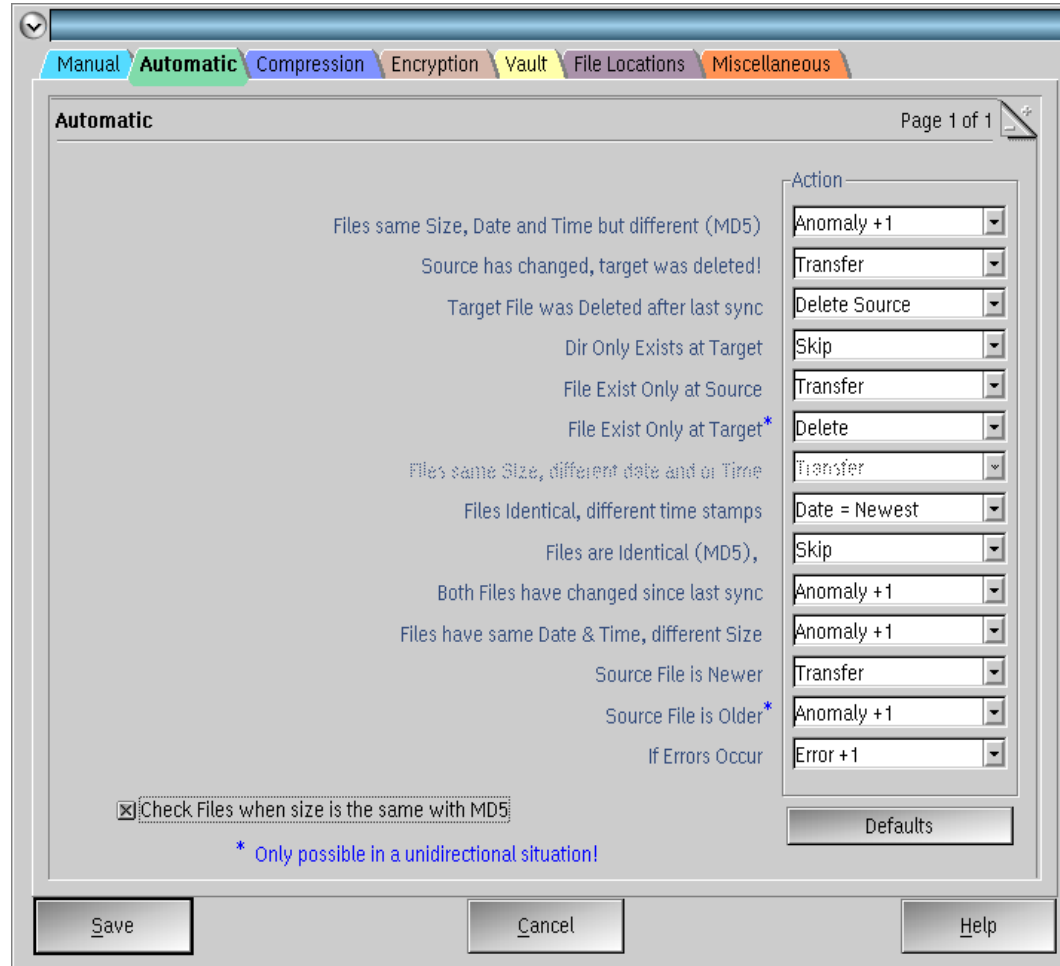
Manual Automatic Compression Encryption Vault File Locations Miscellaneous

Automatic

Page 1 of 1

Action

| | |
|---|---|
| Files same Size, Date and Time but different (MD5) | Anomaly +1 |
| Source has changed, target was deleted! | Transfer |
| Target File was Deleted after last sync | Delete Source |
| Dir Only Exists at Target | Skip |
| File Exist Only at Source | Transfer |
| File Exist Only at Target* | Delete |
| Files same Size, different date and or Time | Transfer |
| Files Identical, different time stamps | Date = Newest |
| Files are Identical (MD5), | Skip |
| Both Files have changed since last sync | Anomaly +1 |
| Files have same Date & Time, different Size | Anomaly +1 |
| Source File is Newer | Transfer |
| Source File is Older* | Anomaly +1 |
| If Errors Occur | Error +1 |

☒ Check Files when size is the same with MD5

Defaults

* Only possible in a unidirectional situation!

Save Cancel Help